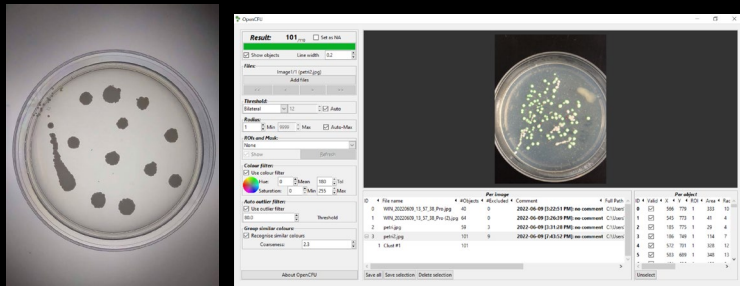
OpenCFU

Result: 101 CFU

Set to NA

Show objects Line width: 0.2

Files:

image1/1 (petri2.jpg)

Add files

Threshold:

Bilateral 13 Auto

Radius:

1 Min 1000 Max Auto-Max

ROIs and Mask:

None

Show Refresh

Colour filter:

Use colour filter

Hue: 0 Mean 180 Tol

Saturation: 0 Min 255 Max

Auto outlier filter:

Use outlier filter

80.0 Threshold

Group similar colours:

Recognise similar colours

Coarseness: 2.0

About OpenCFU

Per image

| ID | File name | #Objects | #Excluded | Comment | Full Path |
|---|---|---|---|---|---|
| 0 | WIN_20220609_13_57_38_Pro.jpg | 40 | 0 | 2022-06-09 [3:22:51 PM]: no comment | C:\Users\ |
| 1 | WIN_20220609_13_57_38_Pro (2).jpg | 64 | 0 | 2022-06-09 [3:26:38 PM]: no comment | C:\Users\ |
| 2 | petri.jpg | 58 | 3 | 2022-06-09 [3:31:26 PM]: no comment | C:\Users\ |
| 3 | petri2.jpg | 101 | 9 | 2022-06-09 [7:43:52 PM]: no comment | C:\Users\ |
| 1 | Clust #1 | 101 | | | |

Save all Save selection Delete selection

Per object

| ID | Valid | X | Y | ROI | Area | Ra |
|---|---|---|---|---|---|---|
| 0 | | 566 | 779 | 1 | 333 | 10 |
| 1 | | 545 | 773 | 1 | 41 | 4 |
| 2 | | 185 | 773 | 1 | 29 | 4 |
| 3 | | 196 | 749 | 1 | 114 | 7 |
| 4 | | 572 | 701 | 1 | 328 | 12 |
| 5 | | 503 | 669 | 1 | 348 | 13 |

Unselect